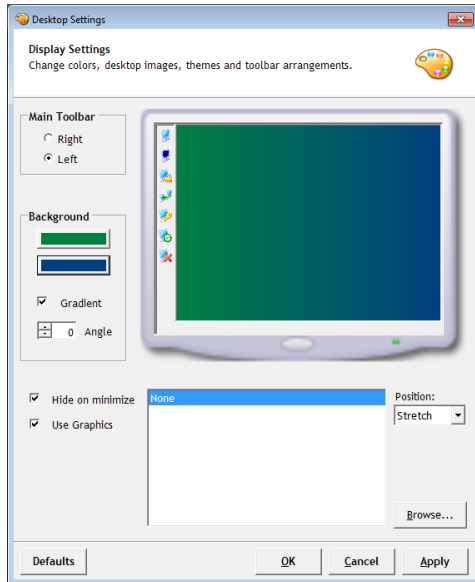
Desktop Settings

Display Settings
Change colors, desktop images, themes and toolbar arrangements.

Main Toolbar
Right
Left

Background

Gradient
0 Angle

Hide on minimize
Use Graphics

None

Position:
Stretch

Browse...

Defaults
OK
Cancel
Apply